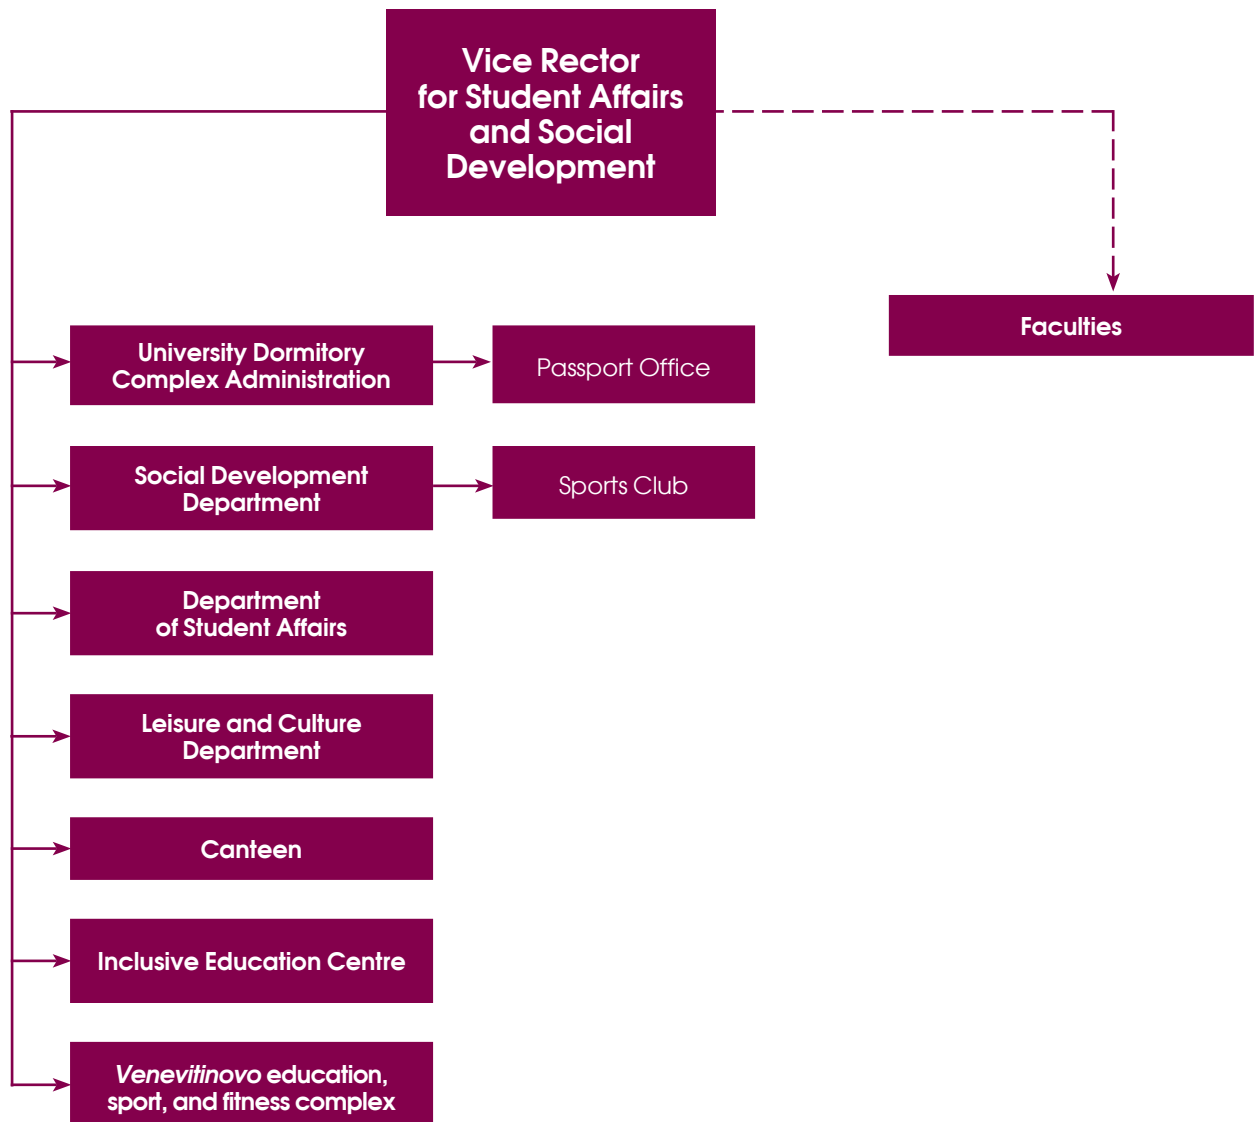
Vice Rector for Student Affairs and Social Development

Faculties

University Dormitory Complex Administration

Passport Office

Social Development Department

Sports Club

Department of Student Affairs

Leisure and Culture Department

Canteen

Inclusive Education Centre

Venevitinovo education, sport, and fitness complex